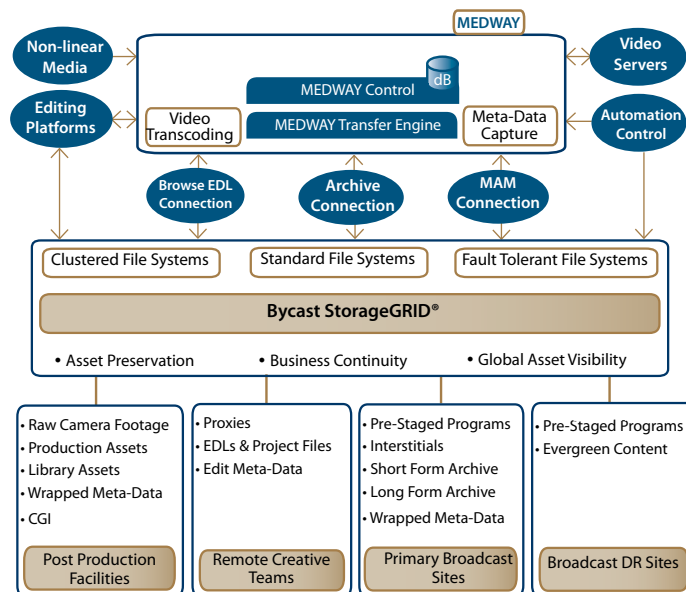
MEDWAY

Non-linear Media

Editing Platforms

MEDWAY Control

dB

MEDWAY Transfer Engine

Video Transcoding

Meta-Data Capture

Video Servers

Automation Control

Browse EDL Connection

Archive Connection

MAM Connection

Clustered File Systems

Standard File Systems

Fault Tolerant File Systems

Bycast StorageGRID®

• Asset Preservation

• Business Continuity

• Global Asset Visibility

• Raw Camera Footage
• Production Assets
• Library Assets
• Wrapped Meta-Data
• CGI

Post Production Facilities

• Proxies
• EDLs & Project Files
• Edit Meta-Data

Remote Creative Teams

• Pre-Staged Programs
• Interstitials
• Short Form Archive
• Long Form Archive
• Wrapped Meta-Data

Primary Broadcast Sites

• Pre-Staged Programs
• Evergreen Content

Broadcast DR Sites